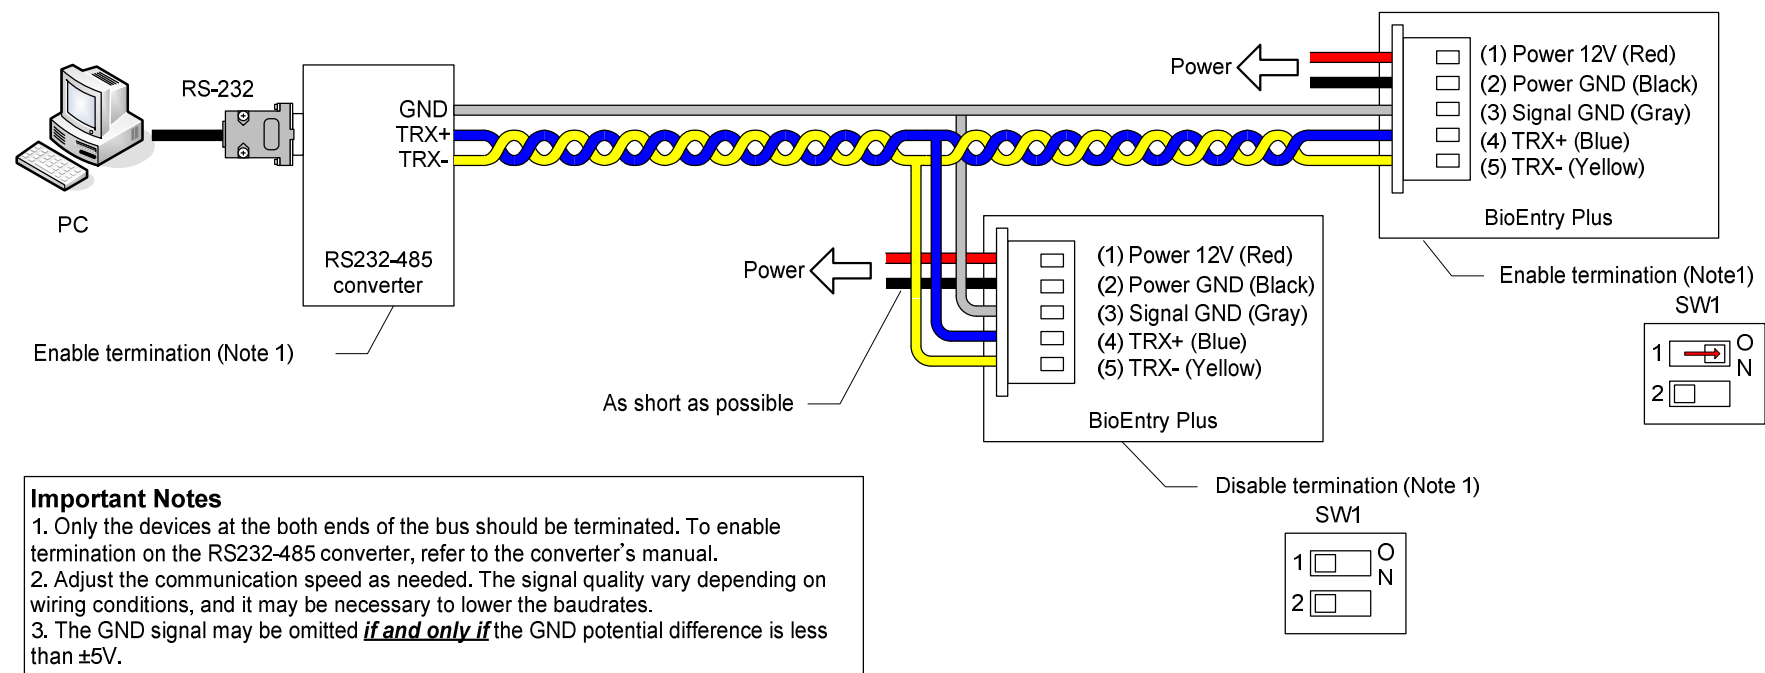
Power

(1) Power 12V (Red)
(2) Power GND (Black)
(3) Signal GND (Gray)
(4) TRX+ (Blue)
(5) TRX- (Yellow)

BioEntry Plus

RS-232

GND
TRX+
TRX-

PC

RS232-485 converter

Enable termination (Note 1)

Power

(1) Power 12V (Red)
(2) Power GND (Black)
(3) Signal GND (Gray)
(4) TRX+ (Blue)
(5) TRX- (Yellow)

BioEntry Plus

As short as possible

Enable termination (Note1)
SW1
1
2
O
N

Disable termination (Note 1)
SW1
1
2
O
N

**Important Notes**
1. Only the devices at the both ends of the bus should be terminated. To enable termination on the RS232-485 converter, refer to the converter's manual.
2. Adjust the communication speed as needed. The signal quality vary depending on wiring conditions, and it may be necessary to lower the baudrates.
3. The GND signal may be omitted ***if and only if*** the GND potential difference is less than ±5V.